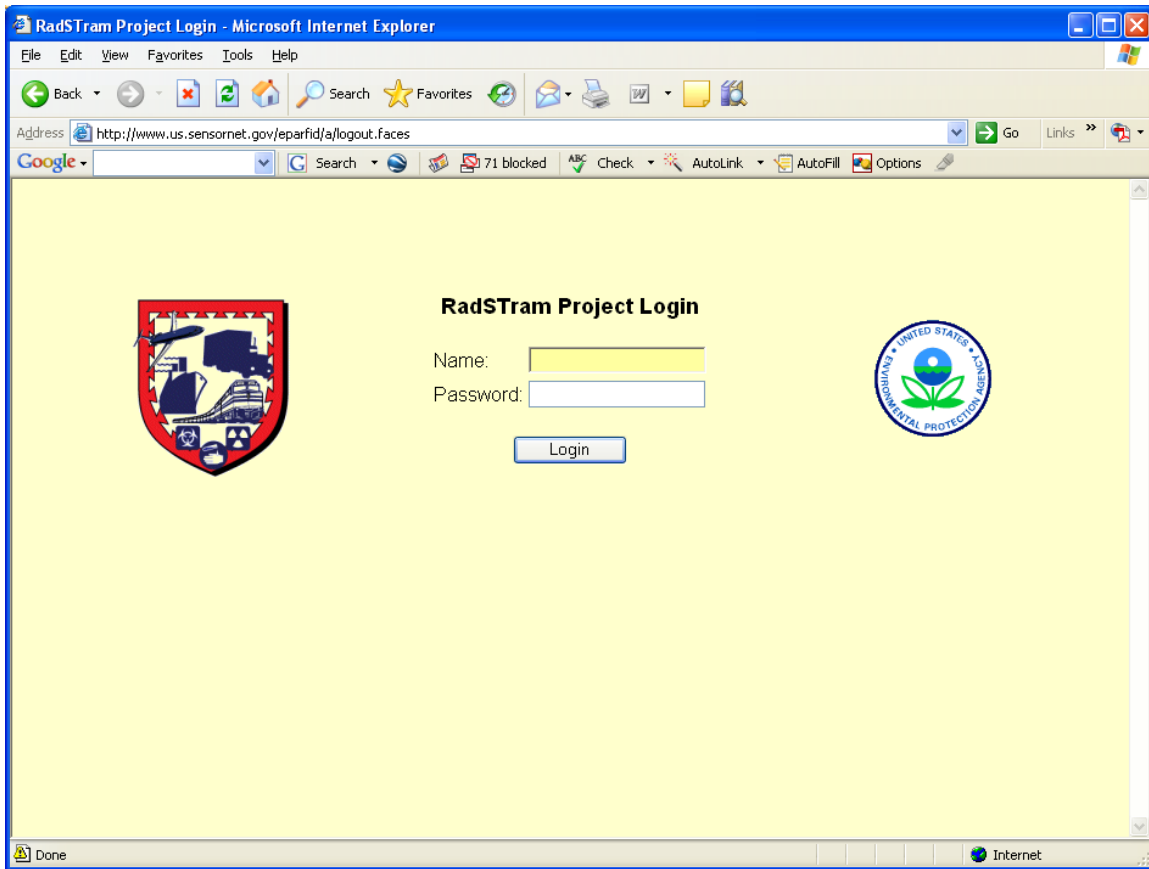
RadSTram Project Login - Microsoft Internet Explorer

File Edit View Favorites Tools Help

Back Search Favorites

Address http://www.us.sensornet.gov/eparfid/a/logout.faces Go Links »

Google Search 71 blocked Check AutoLink AutoFill Options

RadSTram Project Login

Name:

Password:

Login

UNITED STATES ENVIRONMENTAL PROTECTION AGENCY

Done Internet